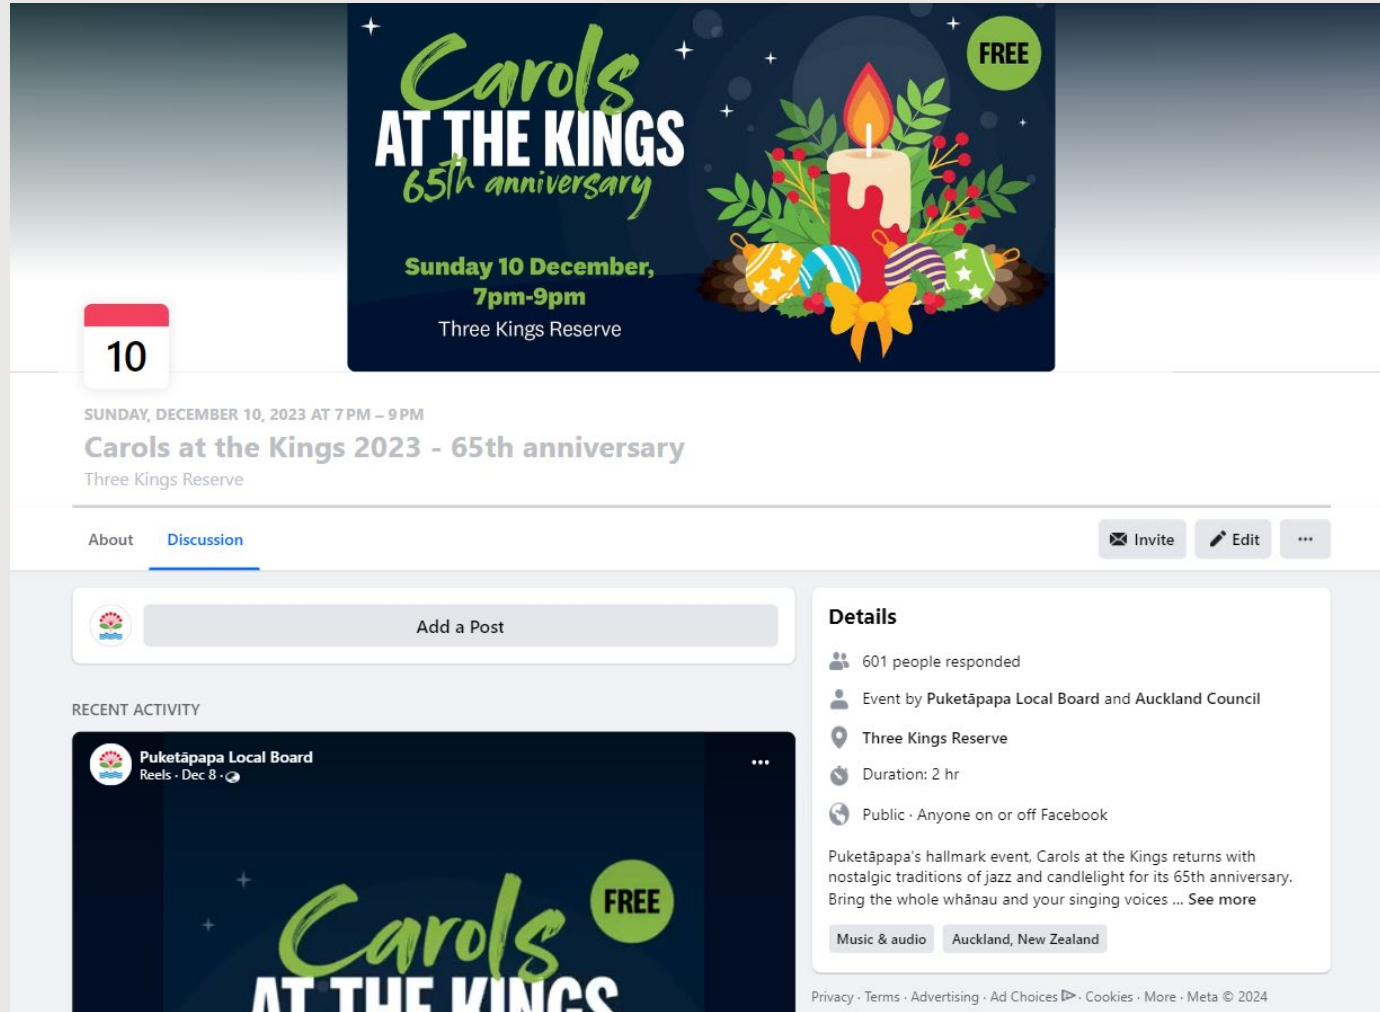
Carols AT THE KINGS 65th anniversary

FREE

Sunday 10 December, 7pm-9pm

Three Kings Reserve

10

SUNDAY, DECEMBER 10, 2023 AT 7 PM – 9 PM

Carols at the Kings 2023 - 65th anniversary

Three Kings Reserve

About

Discussion

Invite

Edit

...

Add a Post

RECENT ACTIVITY

Puketāpapa Local Board

Reels · Dec 8 ·

...

FREE

Carols AT THE KINGS

Details

601 people responded

Event by Puketāpapa Local Board and Auckland Council

Three Kings Reserve

Duration: 2 hr

Public · Anyone on or off Facebook

Puketāpapa's hallmark event, Carols at the Kings returns with nostalgic traditions of jazz and candlelight for its 65th anniversary. Bring the whole whānau and your singing voices ... See more

Music & audio

Auckland, New Zealand

Privacy · Terms · Advertising · Ad Choices · Cookies · More · Meta © 2024